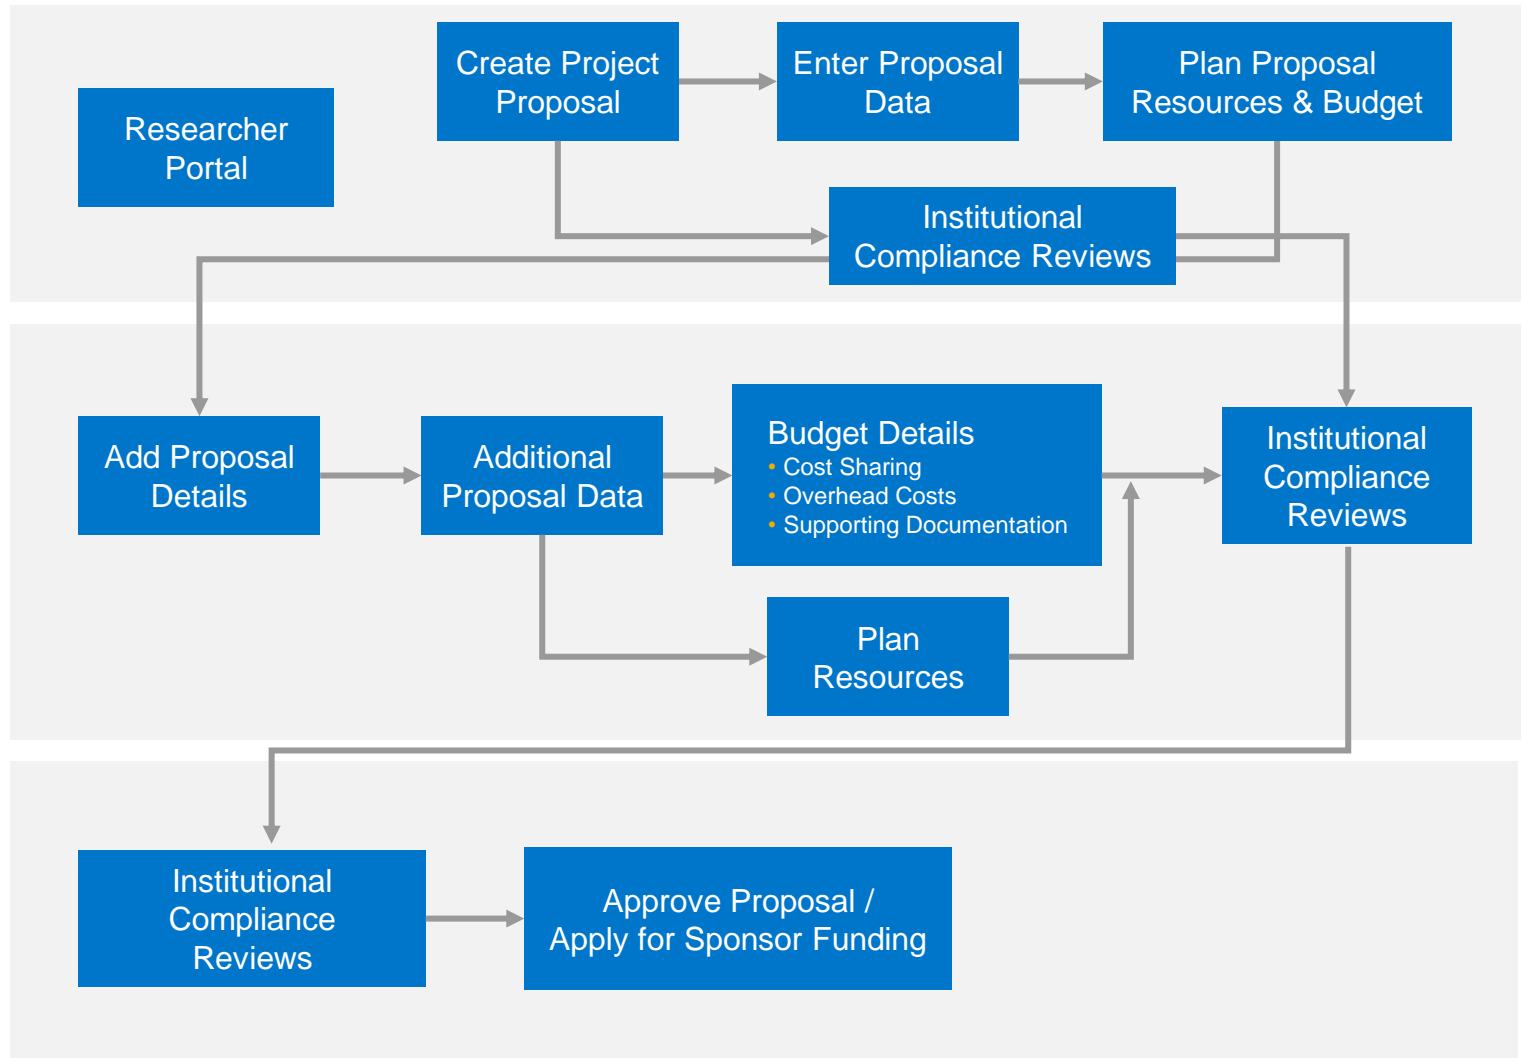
Researcher Portal

Create Project Proposal

Enter Proposal Data

Plan Proposal Resources & Budget

Institutional Compliance Reviews

Add Proposal Details

Additional Proposal Data

Budget Details
• Cost Sharing
• Overhead Costs
• Supporting Documentation

Institutional Compliance Reviews

Plan Resources

Institutional Compliance Reviews

Approve Proposal / Apply for Sponsor Funding